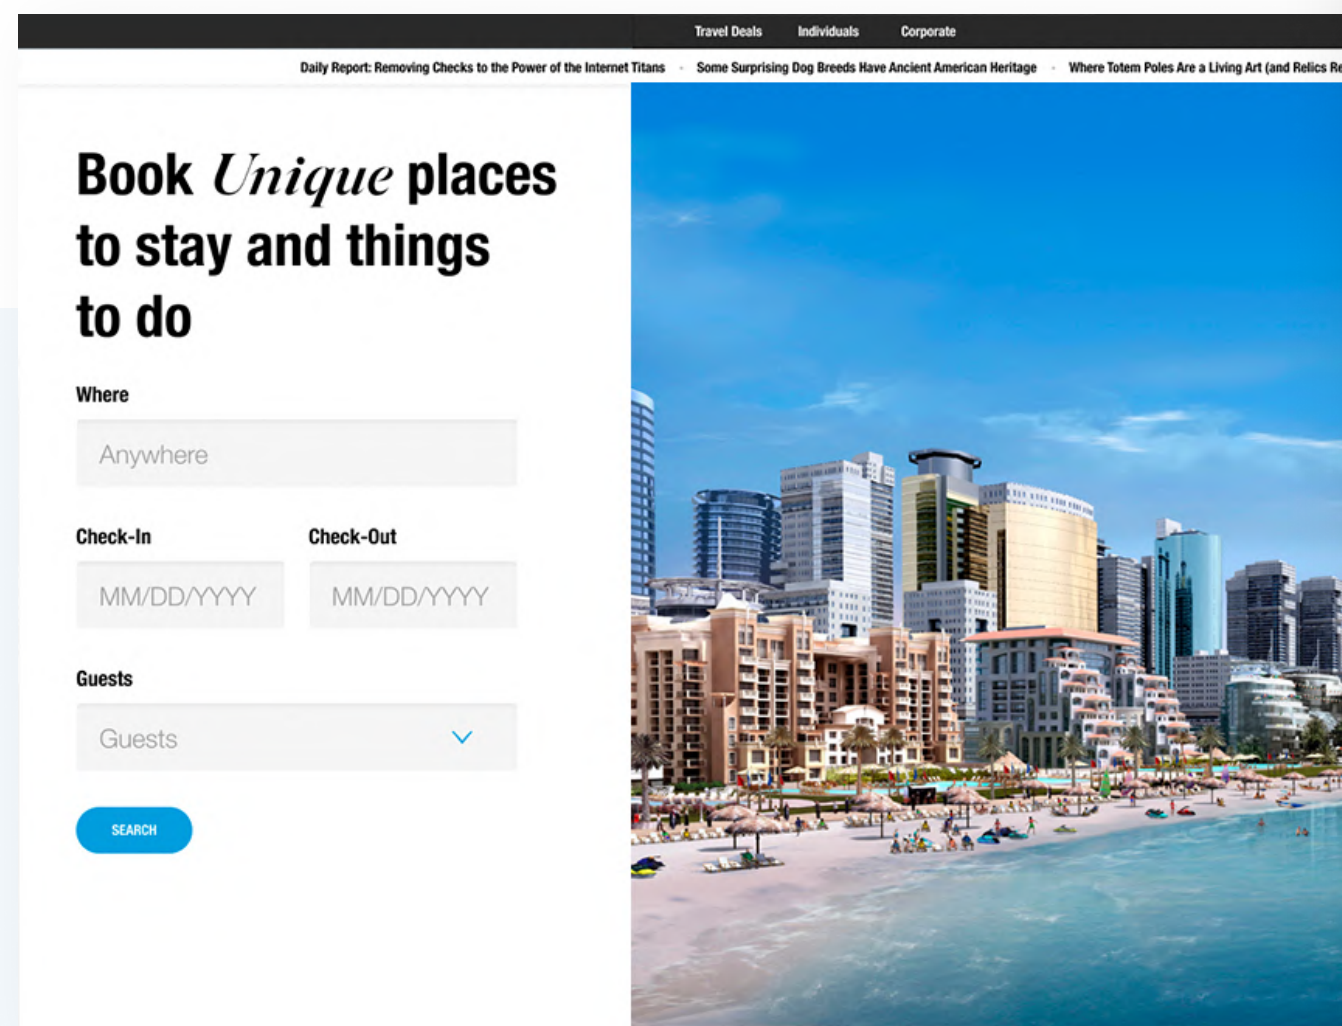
Travel Deals Individuals Corporate

Daily Report: Removing Checks to the Power of the Internet Titans · Some Surprising Dog Breeds Have Ancient American Heritage · Where Totem Poles Are a Living Art (and Relics Re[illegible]

Book *Unique* places to stay and things to do

Where

Anywhere

Check-In

MM/DD/YYYY

Check-Out

MM/DD/YYYY

Guests

Guests

SEARCH